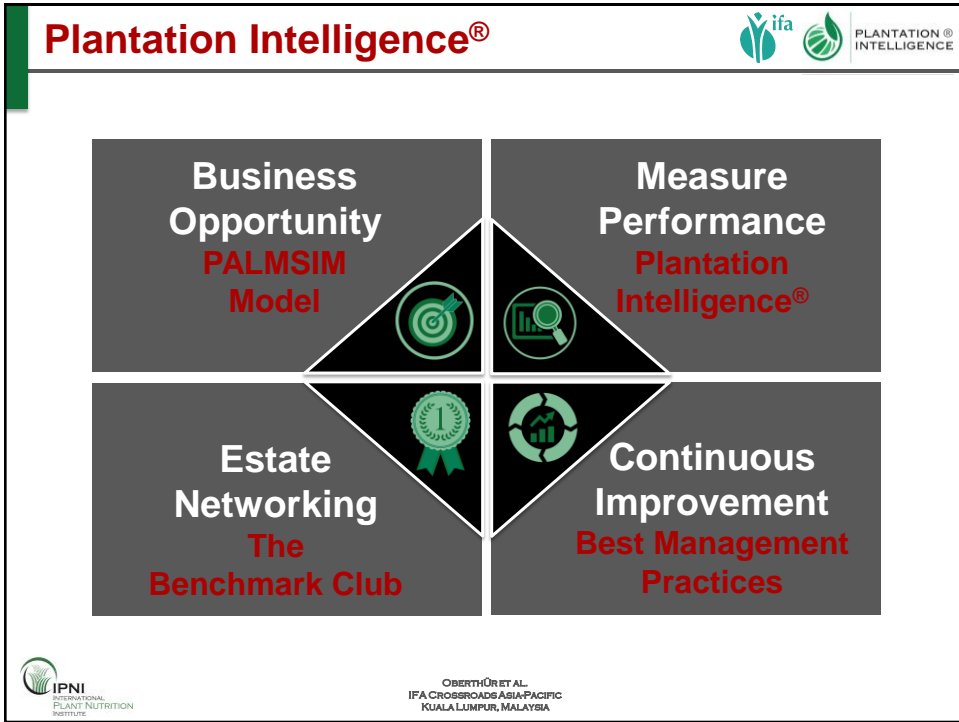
Plantation Intelligence®

ifa

PLANTATION ® INTELLIGENCE

Business Opportunity
PALMSIM Model

Measure Performance
Plantation Intelligence®

1

Estate Networking
The Benchmark Club

Continuous Improvement
Best Management Practices

IPNI
International Plant Nutrition Institute

OberthÜr et al.
IFA Crossroads Asia-Pacific
Kuala Lumpur, Malaysia